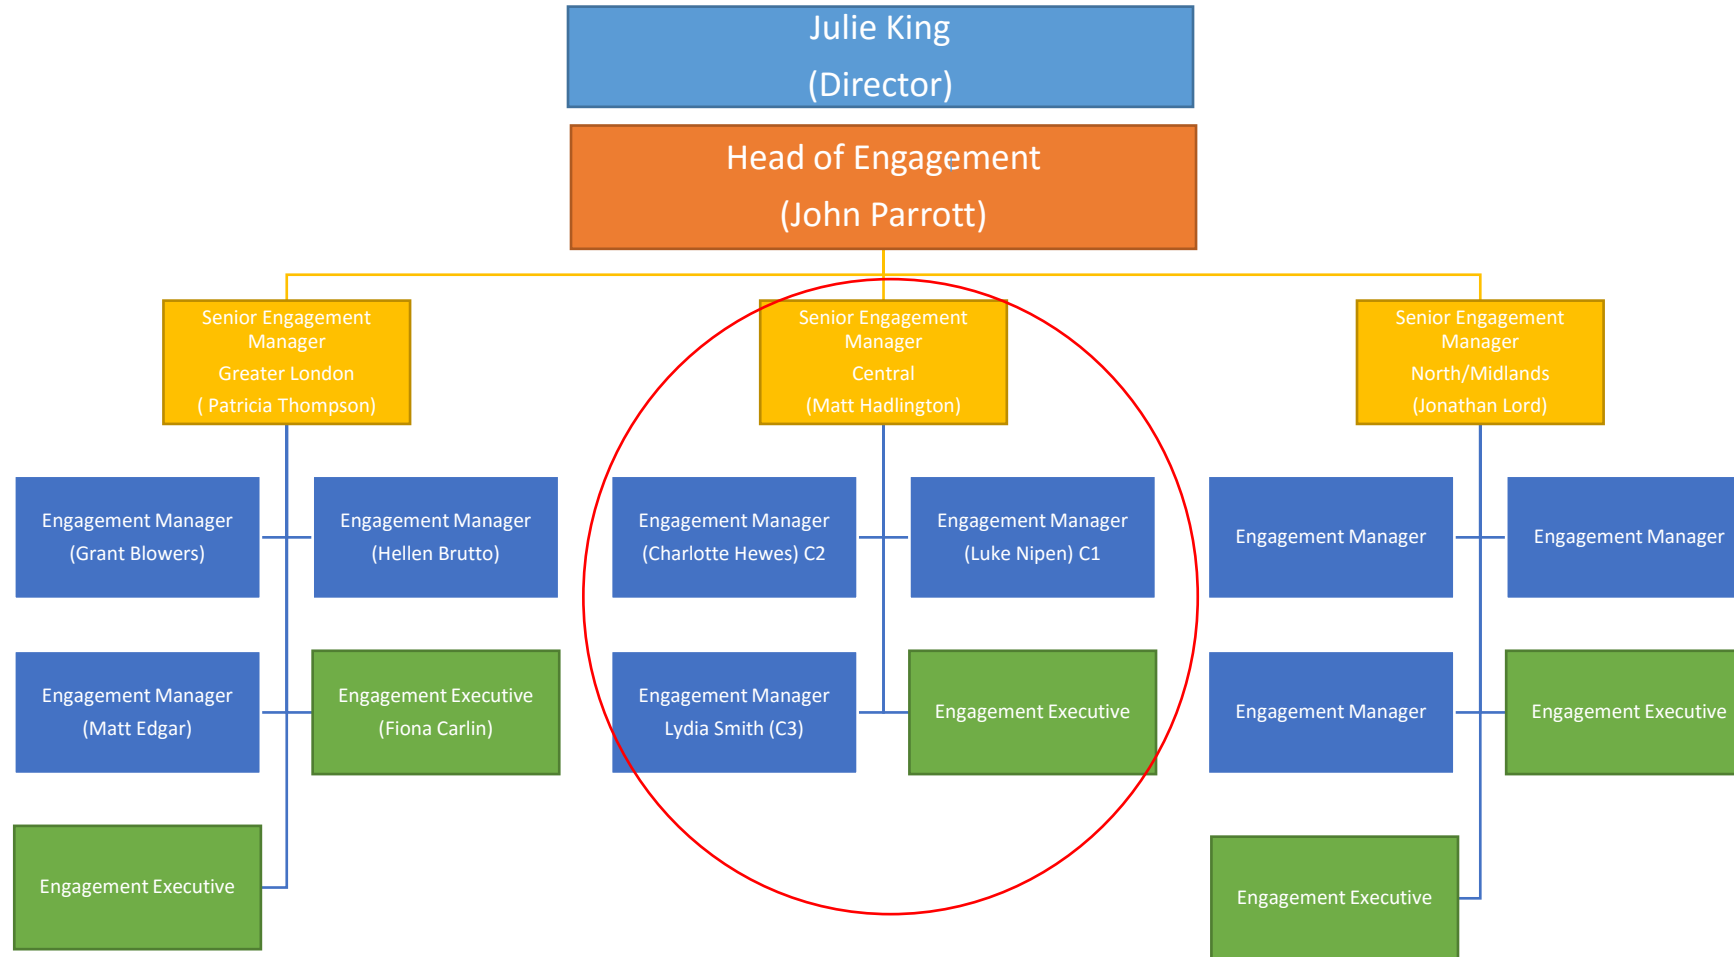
Julie King
(Director)

Head of Engagement
(John Parrott)

Senior Engagement Manager
Greater London
( Patricia Thompson)

Senior Engagement Manager
Central
(Matt Hadlington)

Senior Engagement Manager
North/Midlands
(Jonathan Lord)

Engagement Manager
(Grant Blowers)

Engagement Manager
(Hellen Brutto)

Engagement Manager
(Charlotte Hewes) C2

Engagement Manager
(Luke Nipen) C1

Engagement Manager

Engagement Manager

Engagement Manager
(Matt Edgar)

Engagement Executive
(Fiona Carlin)

Engagement Manager
Lydia Smith (C3)

Engagement Executive

Engagement Manager

Engagement Executive

Engagement Executive

Engagement Executive